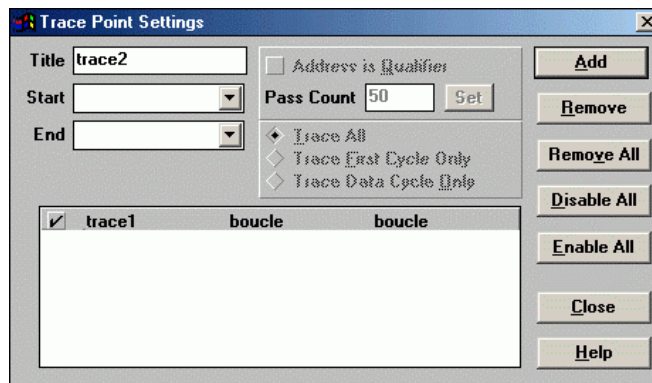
Trace Point Settings

Title trace2

Start

End

Address is Qualifier

Pass Count 50 Set

Trace All

Trace First Cycle Only

Trace Data Cycle Only

| ✓ | trace1 | boucle | boucle |
|---|---|---|---|

Add

Remove

Remove All

Disable All

Enable All

Close

Help